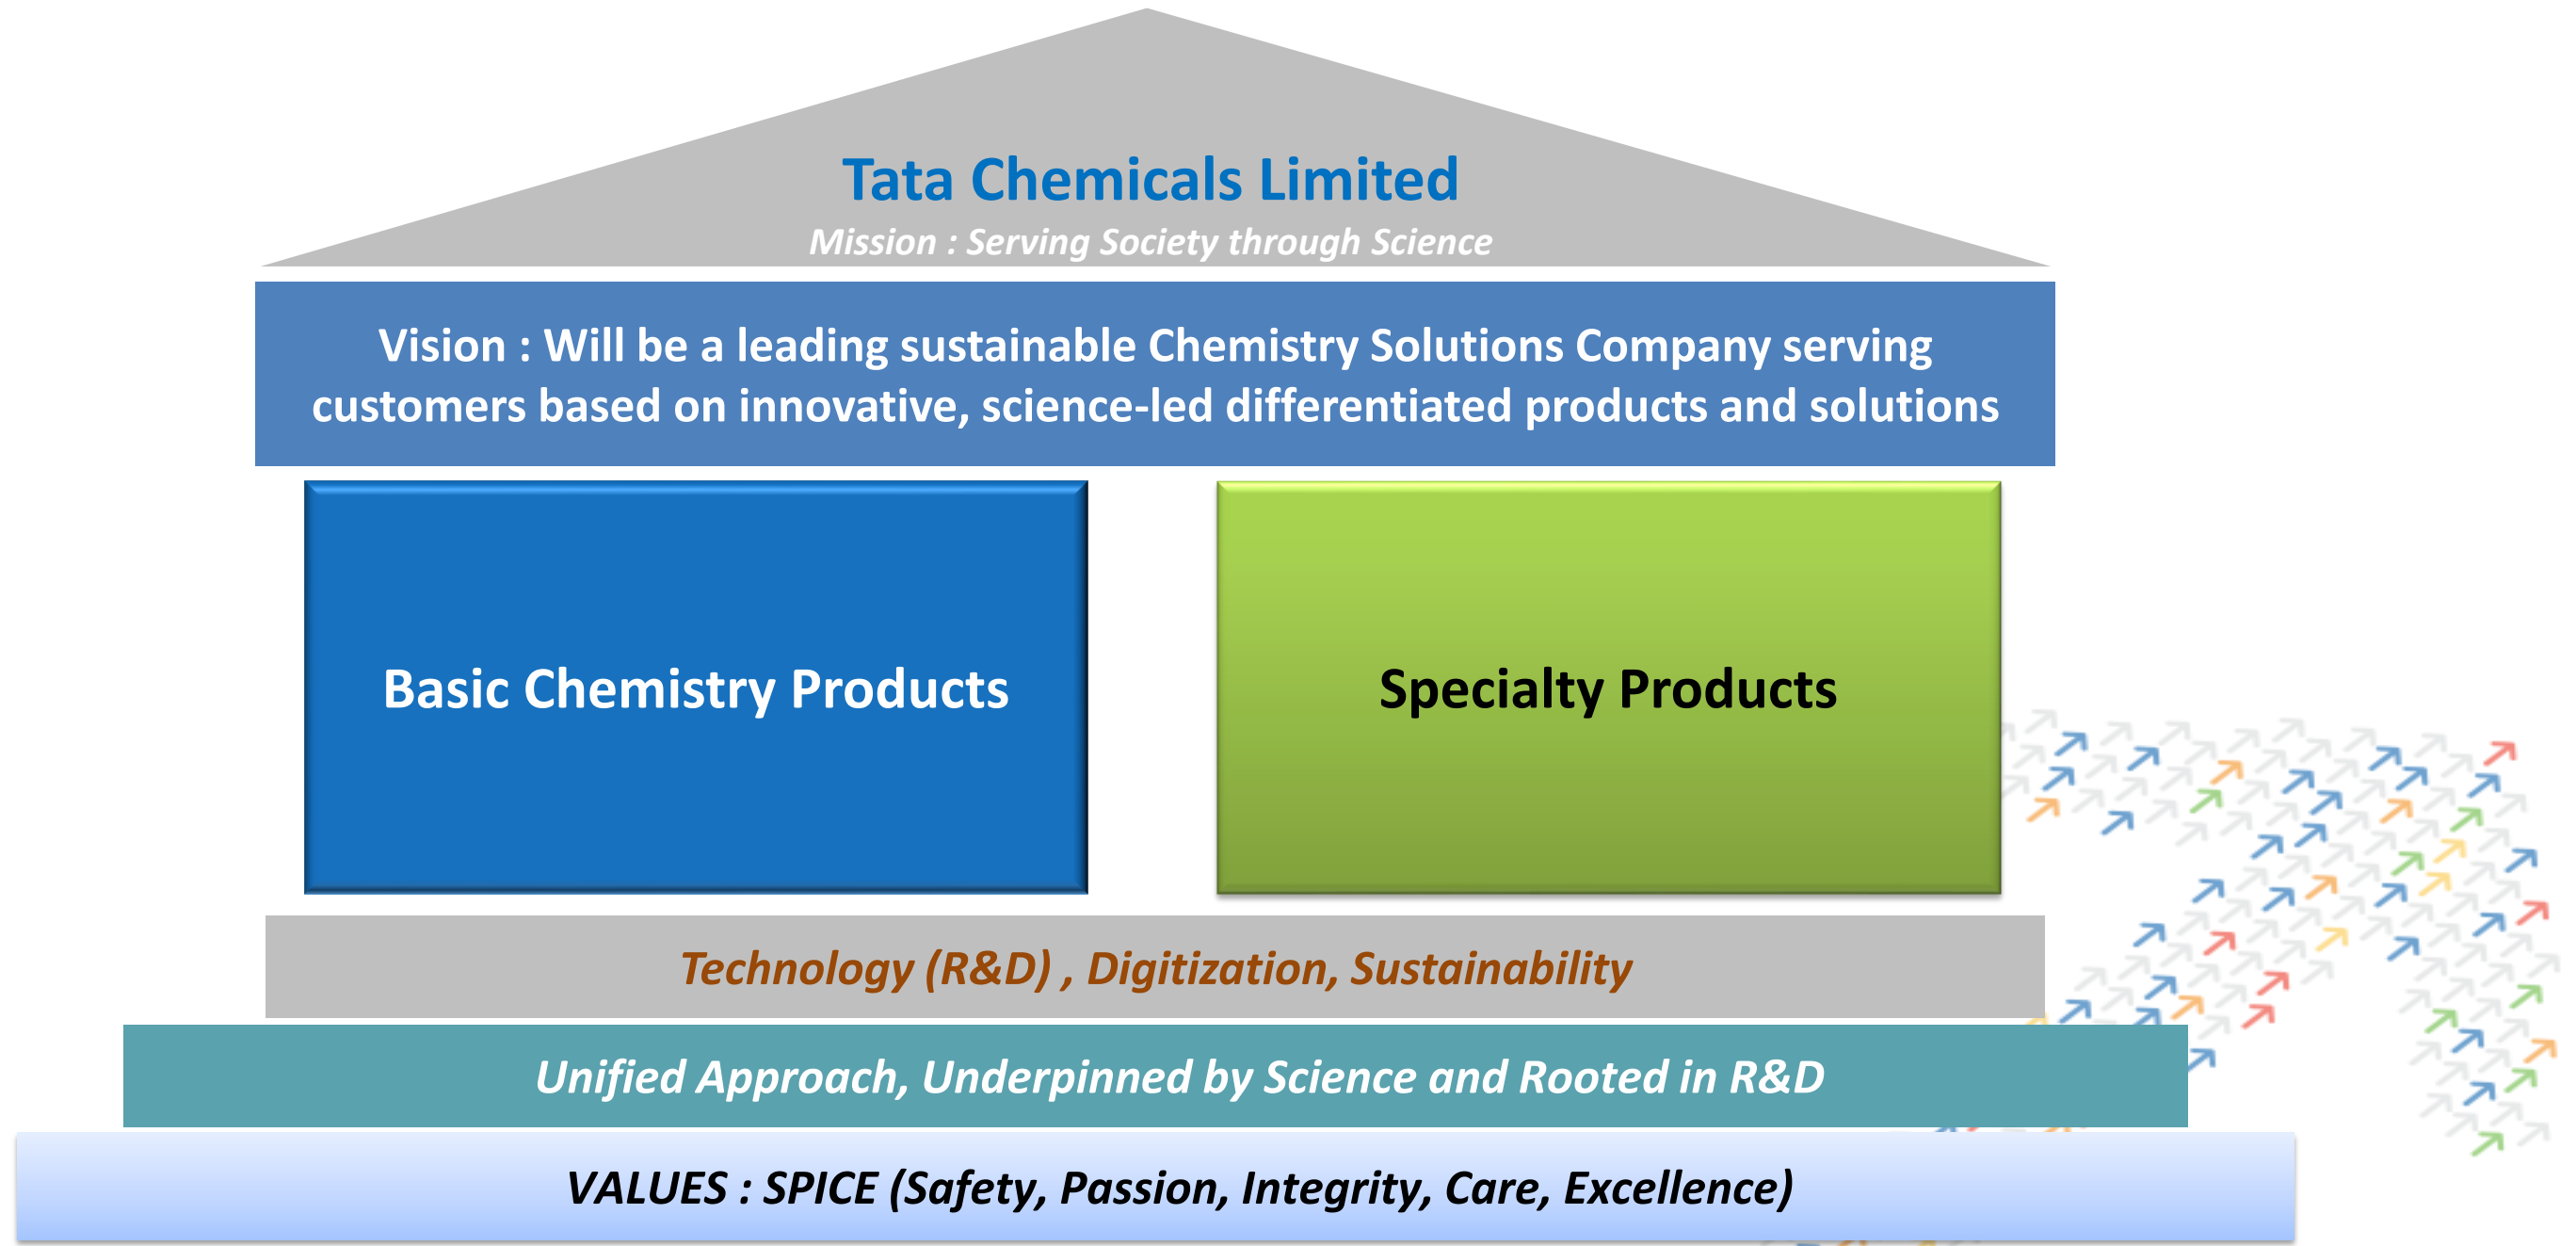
Tata Chemicals Limited
Mission : Serving Society through Science

Vision : Will be a leading sustainable Chemistry Solutions Company serving customers based on innovative, science-led differentiated products and solutions

Basic Chemistry Products

Specialty Products

Technology (R&D) , Digitization, Sustainability

Unified Approach, Underpinned by Science and Rooted in R&D

VALUES : SPICE (Safety, Passion, Integrity, Care, Excellence)